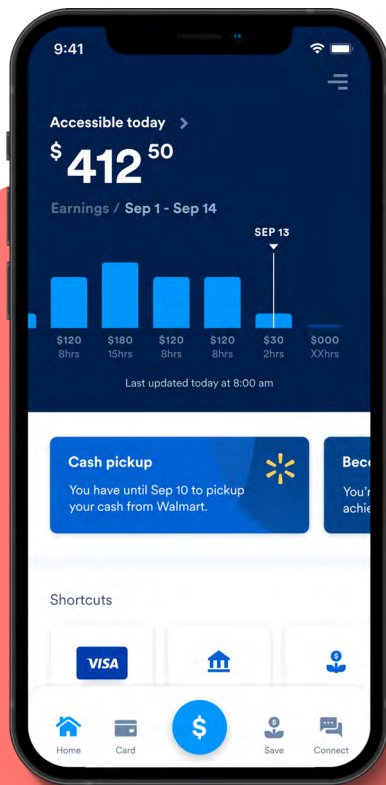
9:41

Accessible today >

$ 412 50

Earnings / Sep 1 - Sep 14

SEP 13

$120 8hrs
$180 15hrs
$120 8hrs
$120 8hrs
$30 2hrs
$000 XXhrs

Last updated today at 8:00 am

Cash pickup
You have until Sep 10 to pickup your cash from Walmart.

Bec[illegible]
You'r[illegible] achi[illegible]

Shortcuts

VISA

Home
Card
$
Save
Connect